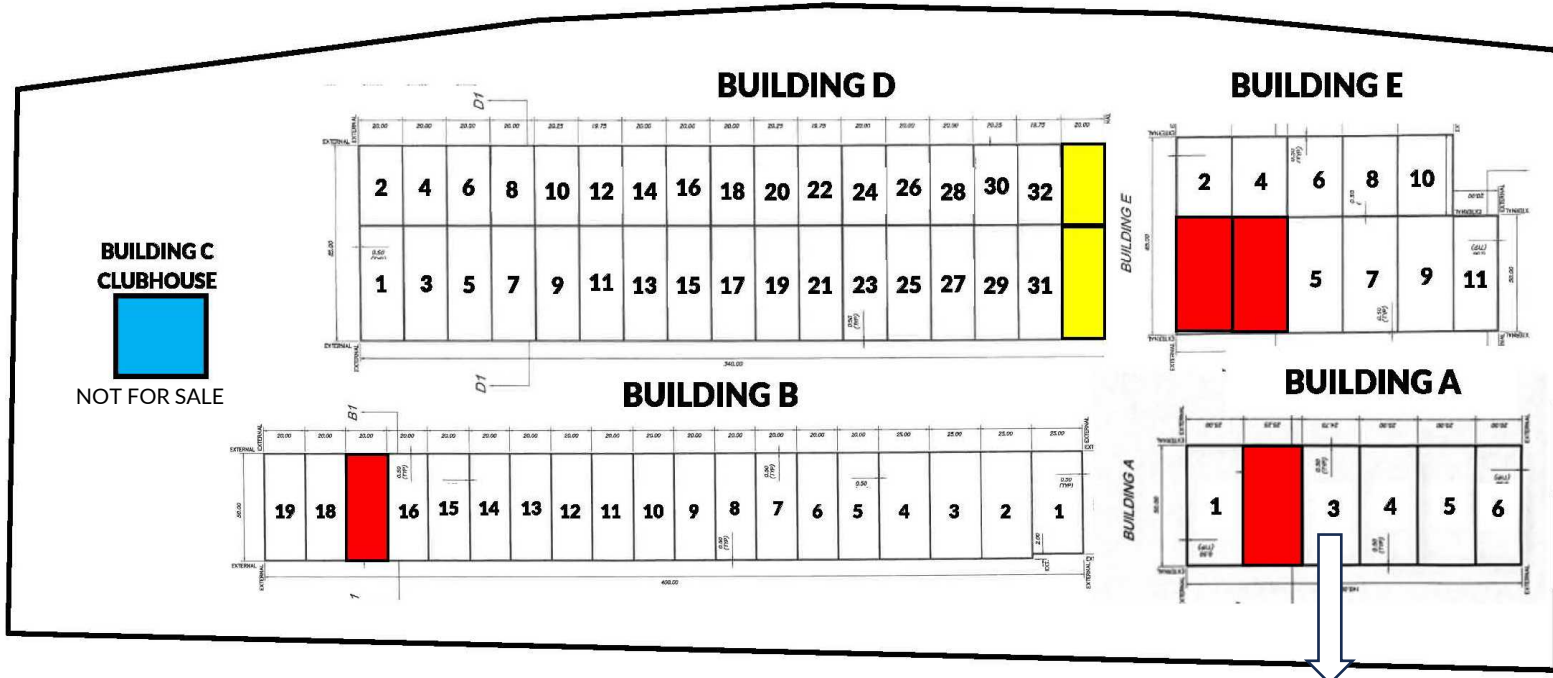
BUILDING D

D1

| 20.00 | 20.00 | 20.00 | 20.00 | 20.25 | 19.75 | 20.00 | 20.00 | 20.00 | 20.25 | 19.75 | 20.00 | 20.00 | 20.00 | 20.25 | 19.75 | 20.00 |
|---|---|---|---|---|---|---|---|---|---|---|---|---|---|---|---|---|
| 2 | 4 | 6 | 8 | 10 | 12 | 14 | 16 | 18 | 20 | 22 | 24 | 26 | 28 | 30 | 32 | |
| 1 | 3 | 5 | 7 | 9 | 11 | 13 | 15 | 17 | 19 | 21 | 23 | 25 | 27 | 29 | 31 | |

EXTERNAL
340.00
D1

BUILDING E

| 2 | 4 | 6 | 8 | 10 |
|---|---|---|---|---|
| | | 5 | 7 | 9 | 11 |

BUILDING E
EXTERNAL

BUILDING C
CLUBHOUSE

NOT FOR SALE

BUILDING B

B1

| 20.00 | 20.00 | 20.00 | 20.00 | 20.00 | 20.00 | 20.00 | 20.00 | 20.00 | 20.00 | 20.00 | 20.00 | 20.00 | 20.00 | 25.00 | 25.00 | 25.00 | 25.00 |
|---|---|---|---|---|---|---|---|---|---|---|---|---|---|---|---|---|---|
| 19 | 18 | | 16 | 15 | 14 | 13 | 12 | 11 | 10 | 9 | 8 | 7 | 6 | 5 | 4 | 3 | 2 | 1 |

EXTERNAL
400.00

BUILDING A

| 1 | | 3 | 4 | 5 | 6 |
|---|---|---|---|---|---|

BUILDING A
EXTERNAL